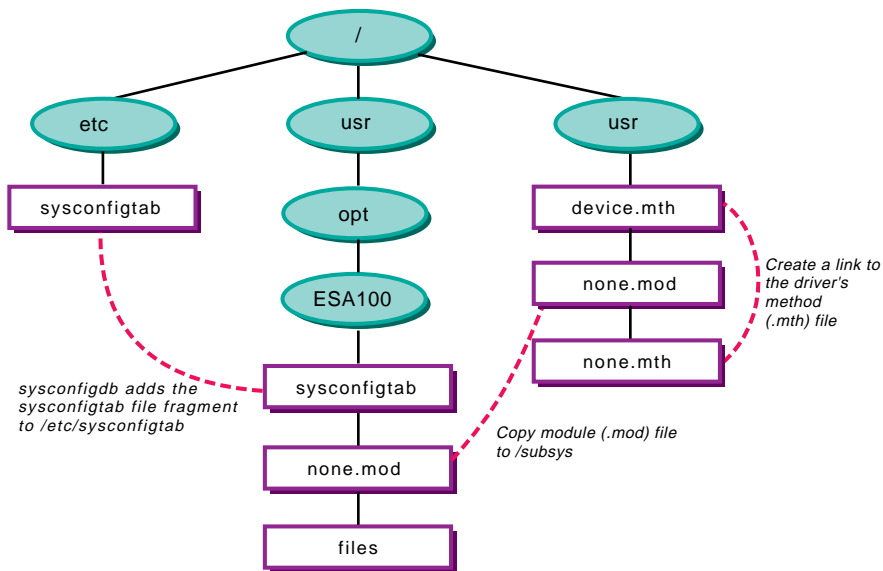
/

etc

usr

usr

sysconfigtab

opt

device.mth

ESA100

none.mod

Create a link to the driver's method (.mth) file

none.mth

sysconfigdb adds the sysconfigtab file fragment to /etc/sysconfigtab

sysconfigtab

Copy module (.mod) file to /subsys

none.mod

files